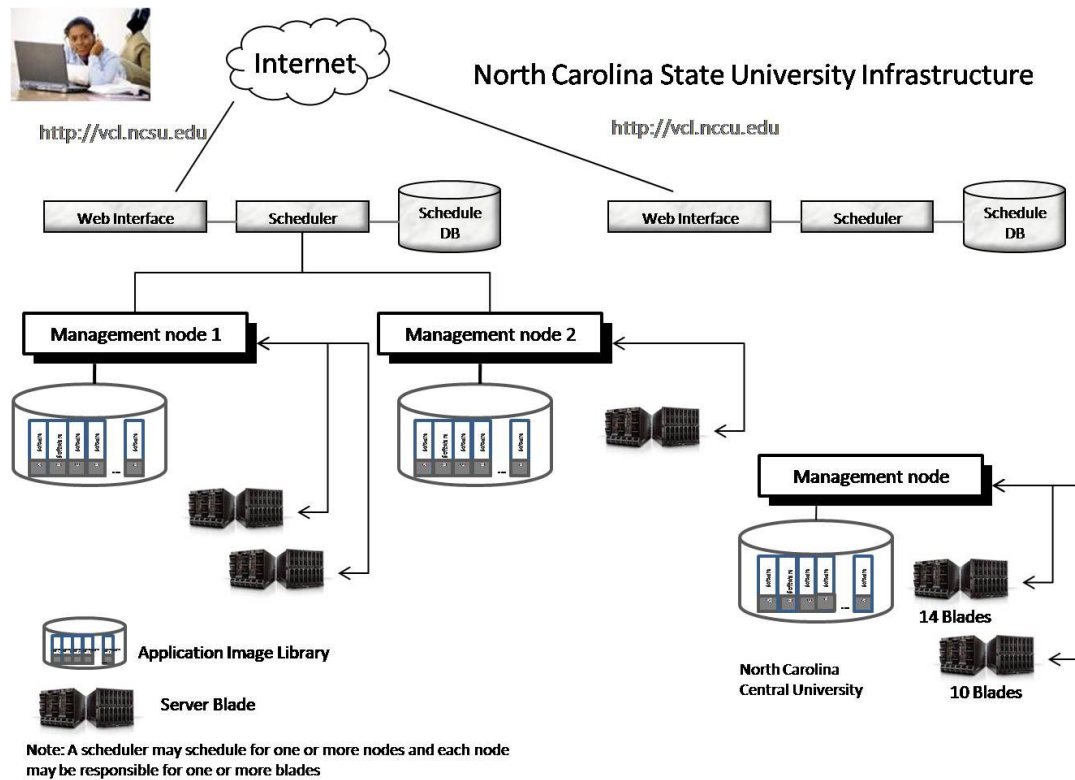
Internet

North Carolina State University Infrastructure

http://vcl.ncsu.edu

http://vcl.nccu.edu

Web Interface

Scheduler

Schedule DB

Web Interface

Scheduler

Schedule DB

Management node 1

Management node 2

Management node

14 Blades

10 Blades

North Carolina Central University

Application Image Library

Server Blade

Note: A scheduler may schedule for one or more nodes and each node may be responsible for one or more blades